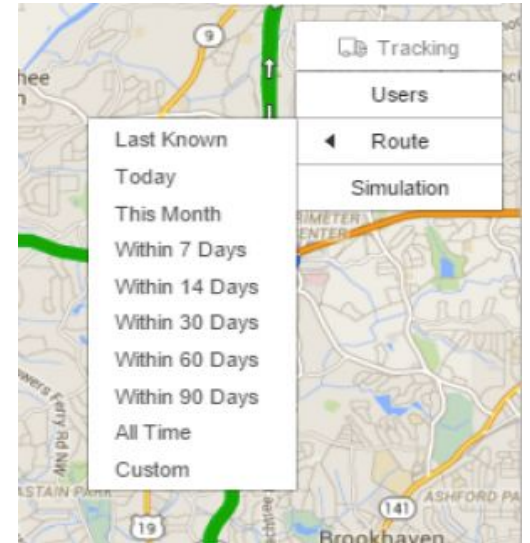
9
hee
n
Tracking
Users
Route
Simulation
Last Known
Today
This Month
Within 7 Days
Within 14 Days
Within 30 Days
Within 60 Days
Within 90 Days
All Time
Custom
RIMETER
CENTER
Ferry Rd NW
ASTAIN PARK
19
141
ASHFORD PA
Brookhaven